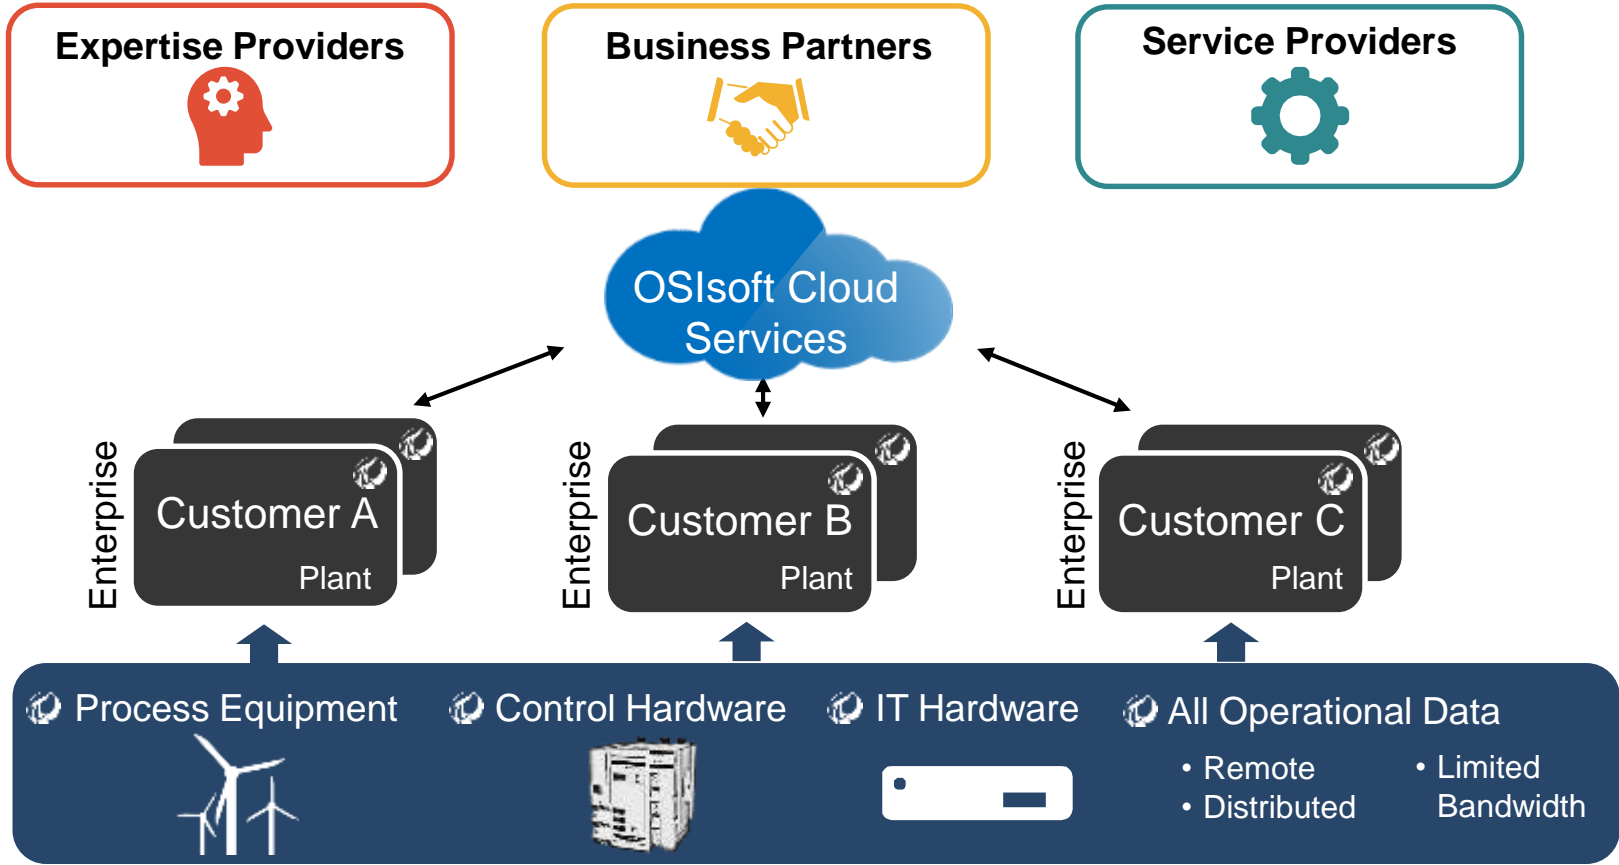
Expertise Providers

Business Partners

Service Providers

OSIsoft Cloud Services

Enterprise

Customer A

Plant

Enterprise

Customer B

Plant

Enterprise

Customer C

Plant

Process Equipment

Control Hardware

IT Hardware

All Operational Data

• Remote
• Distributed

• Limited Bandwidth